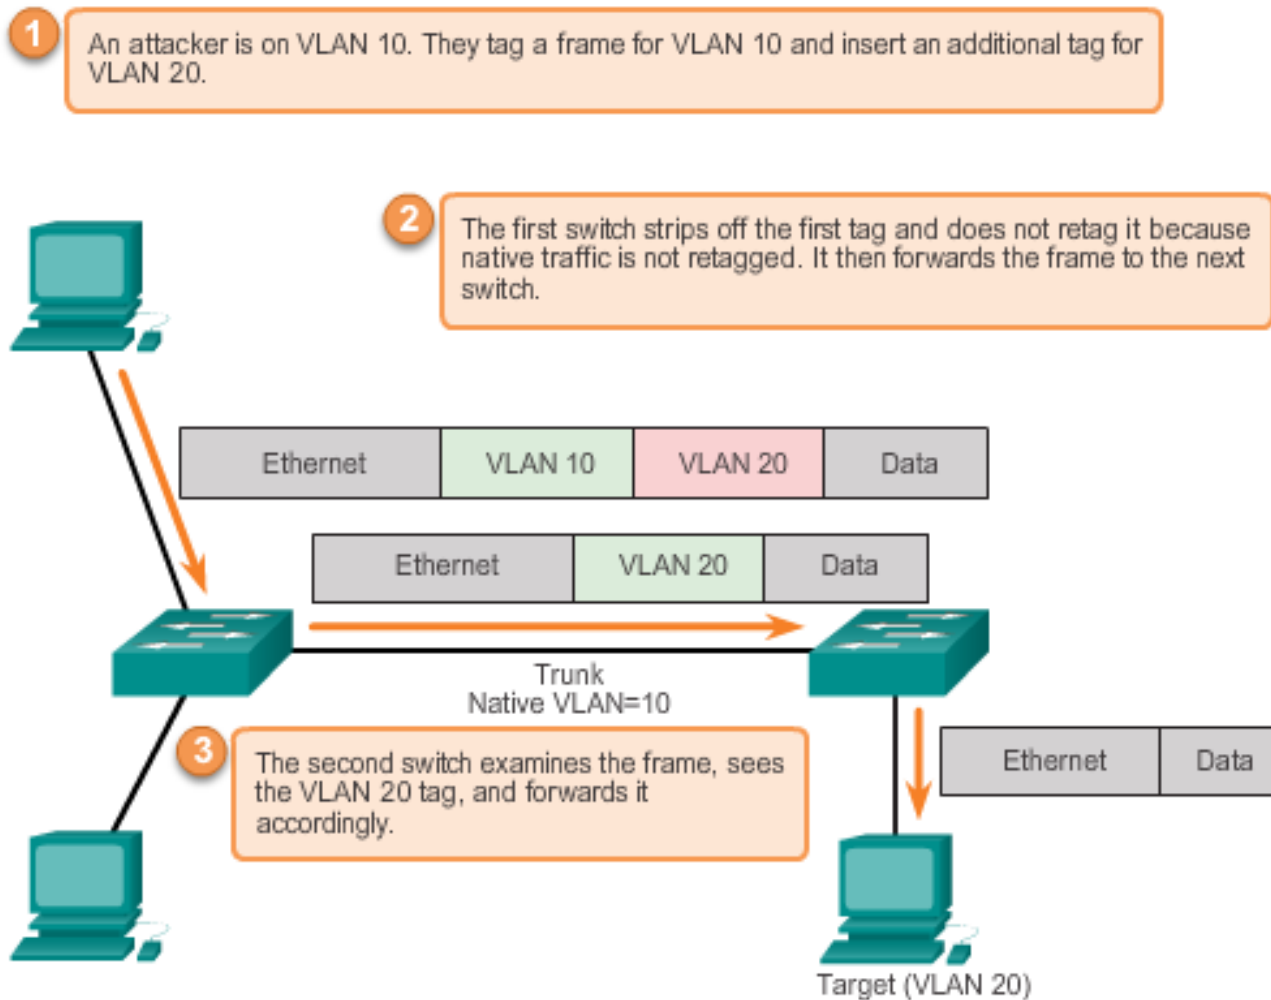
1
An attacker is on VLAN 10. They tag a frame for VLAN 10 and insert an additional tag for VLAN 20.

2
The first switch strips off the first tag and does not retag it because native traffic is not retagged. It then forwards the frame to the next switch.

| Ethernet | VLAN 10 | VLAN 20 | Data |
|---|---|---|---|

| Ethernet | VLAN 20 | Data |
|---|---|---|

Trunk
Native VLAN=10

| Ethernet | Data |
|---|---|

3
The second switch examines the frame, sees the VLAN 20 tag, and forwards it accordingly.

Target (VLAN 20)